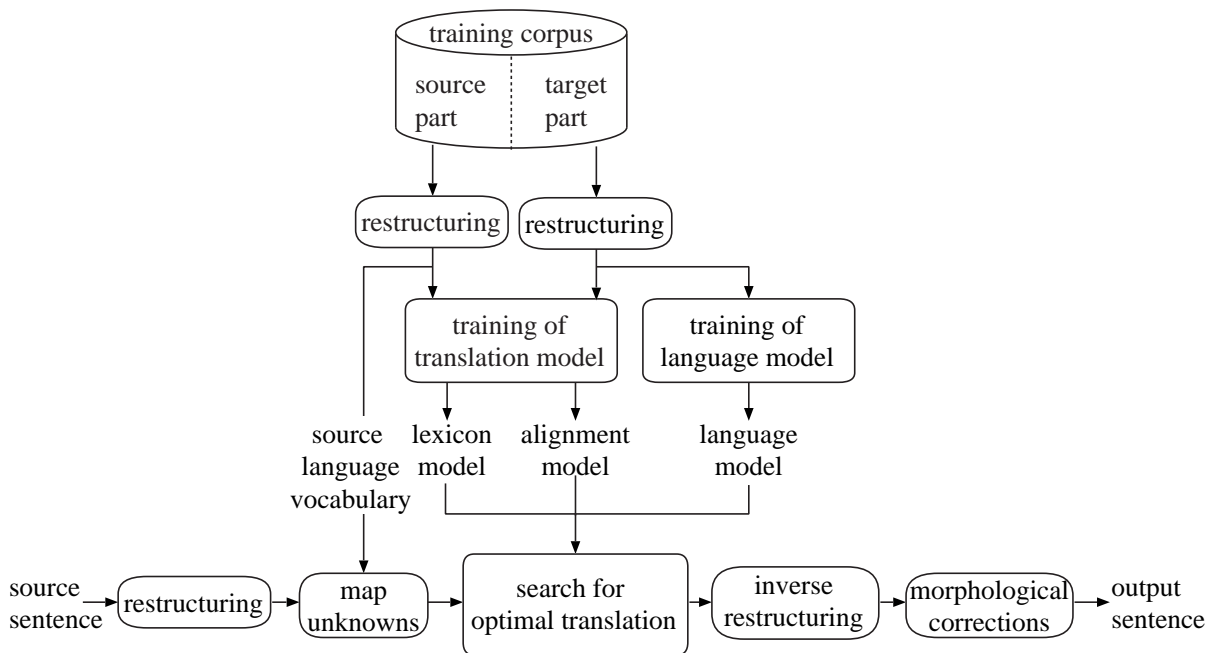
training corpus

source part

target part

restructuring

restructuring

training of translation model

training of language model

source language vocabulary

lexicon model

alignment model

language model

source sentence

restructuring

map unknowns

search for optimal translation

inverse restructuring

morphological corrections

output sentence